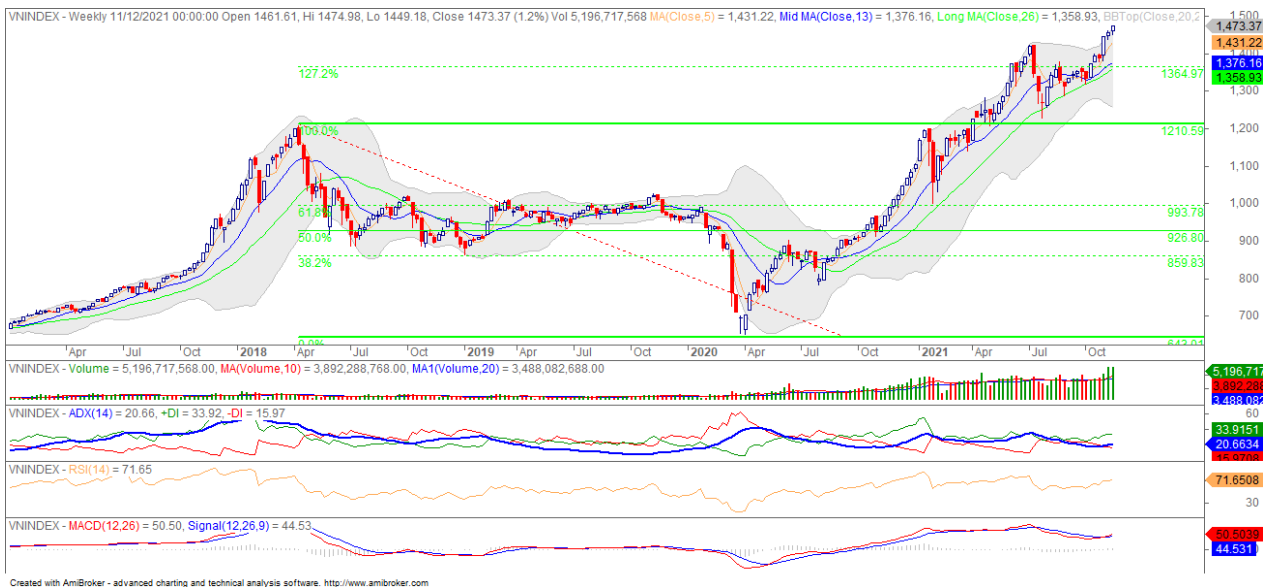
VNINDEX - Weekly 11/12/2021 00:00:00 Open 1461.61, Hi 1474.98, Lo 1449.18, Close 1473.37 (1.2%) Vol 5,196,717,568 MA(Close,5) = 1,431.22, Mid MA(Close,13) = 1,376.16, Long MA(Close,26) = 1,358.93, BBTop(Close,20,2

127.2%
1364.97
100.0%
1210.59
61.8%
993.78
50.0%
926.80
38.2%
859.83
0.0%
643.01

1,500
1,473.37
1,431.22
1,376.16
1,358.93
1,300
1,200
1,100
1,000
900
800
700

Apr Jul Oct 2018 Apr Jul Oct 2019 Apr Jul Oct 2020 Apr Jul Oct 2021 Apr Jul Oct

VNINDEX - Volume = 5,196,717,568.00, MA(Volume,10) = 3,892,288,768.00, MA1(Volume,20) = 3,488,082,688.00
5,196,717
3,892,288
3,488,082

VNINDEX - ADX(14) = 20.66, +DI = 33.92, -DI = 15.97
60
33.9151
20.6634
15.9708

VNINDEX - RSI(14) = 71.65
71.6508
30

VNINDEX - MACD(12,26) = 50.50, Signal(12,26,9) = 44.53
50.5039
44.531

Created with AmiBroker - advanced charting and technical analysis software. http://www.amibroker.com